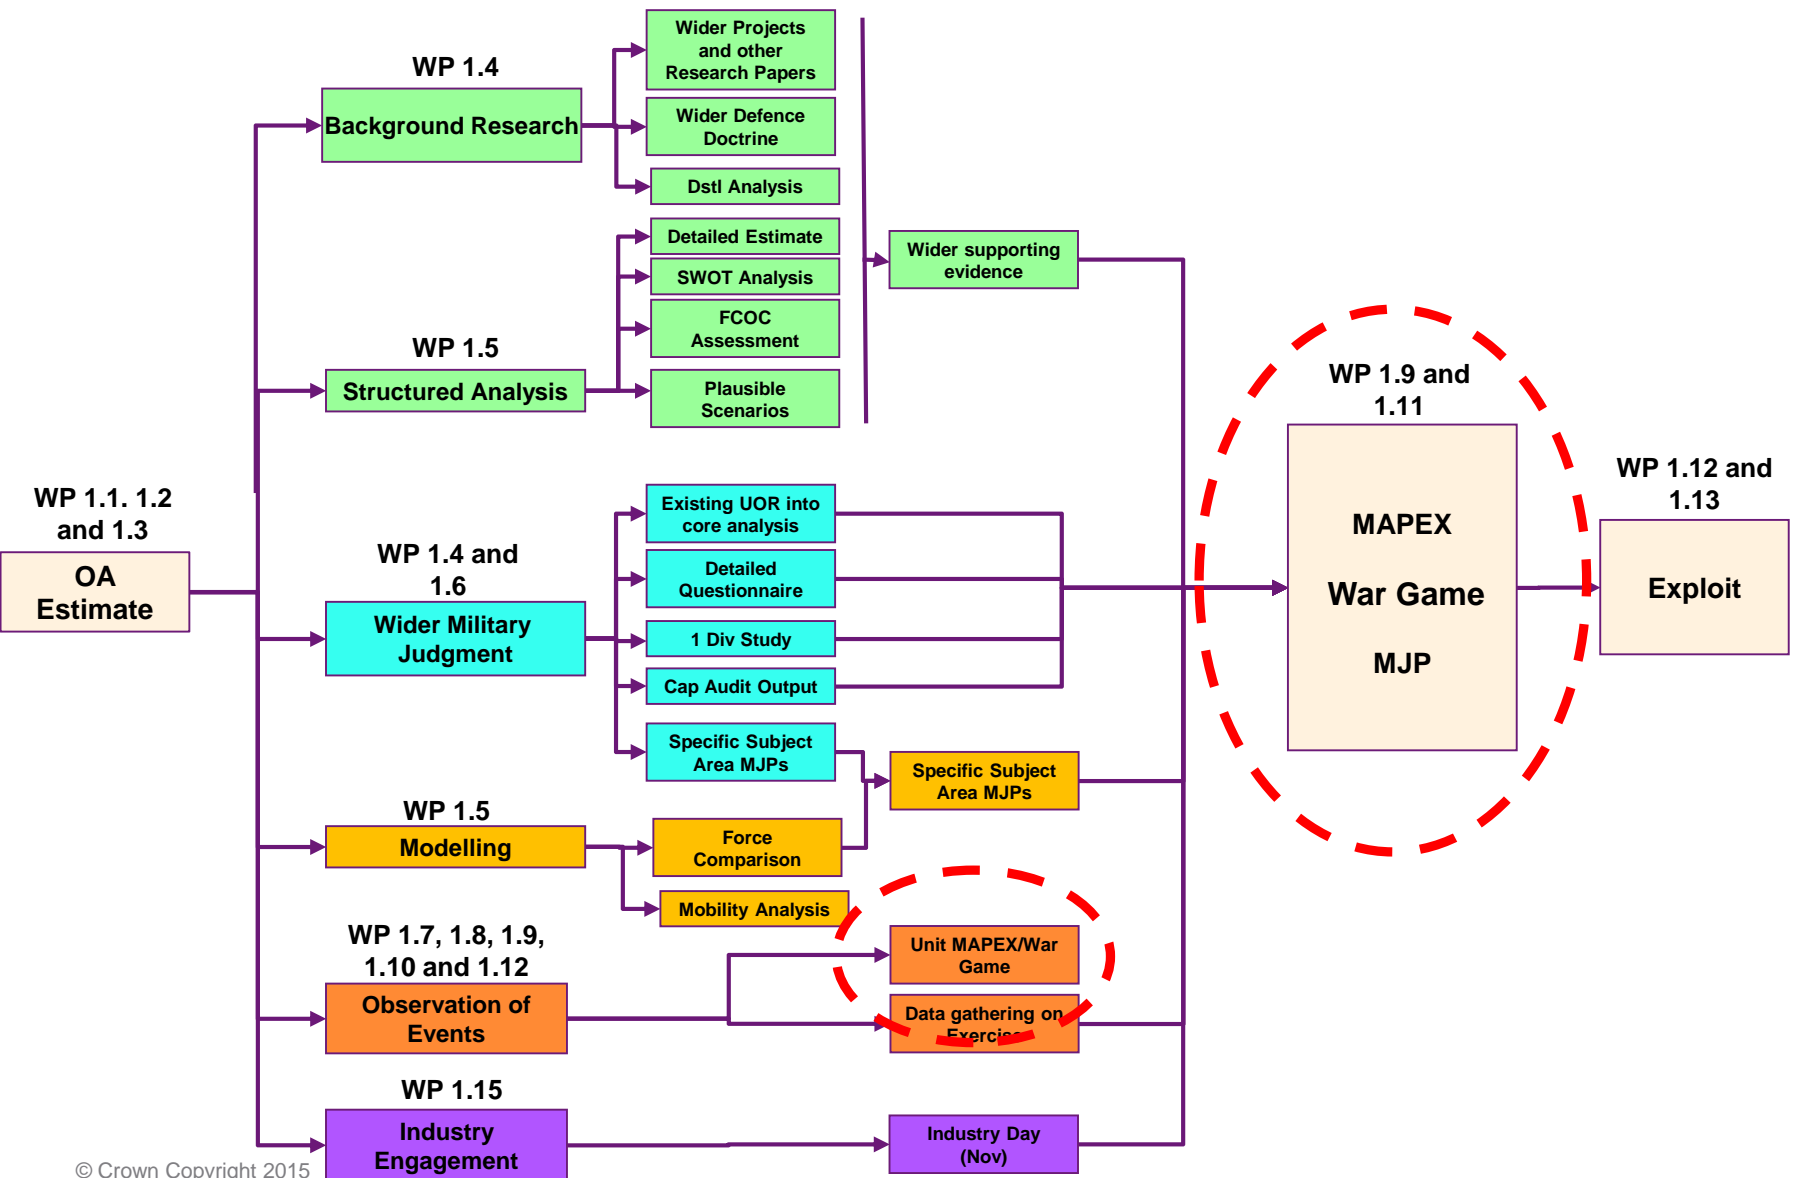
WP 1.1. 1.2 and 1.3
OA Estimate

WP 1.4
Background Research
Wider Projects and other Research Papers
Wider Defence Doctrine
Dstl Analysis

WP 1.5
Structured Analysis
Detailed Estimate
SWOT Analysis
FCOC Assessment
Plausible Scenarios

Wider supporting evidence

WP 1.4 and 1.6
Wider Military Judgment
Existing UOR into core analysis
Detailed Questionnaire
1 Div Study
Cap Audit Output
Specific Subject Area MJPs

Specific Subject Area MJPs

WP 1.5
Modelling
Force Comparison
Mobility Analysis

WP 1.7, 1.8, 1.9, 1.10 and 1.12
Observation of Events
Unit MAPEX/War Game
Data gathering on Exercise

WP 1.15
Industry Engagement
Industry Day (Nov)

WP 1.9 and 1.11
MAPEX
War Game
MJP

WP 1.12 and 1.13
Exploit

© Crown Copyright 2015